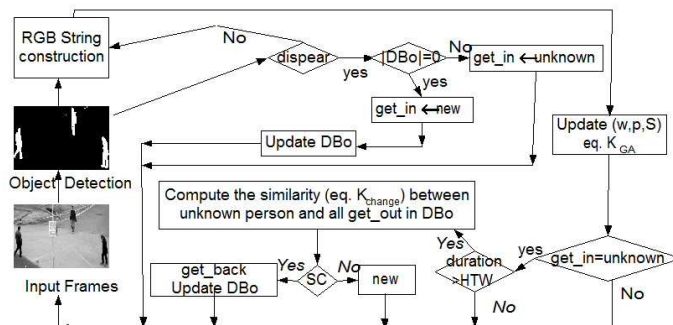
RGB String construction

No

dispear

yes

|DBo|=0

No

get_in ←unknown

yes

get_in ←new

Update DBo

Update (w,p,S) eq. $K_{GA}$

Object Detection

Compute the similarity (eq. $K_{change}$) between unknown person and all get_out in DBo

Yes

yes

duration >HTW

get_in=unknown

No

Input Frames

get_back Update DBo

Yes

SC

No

new

No